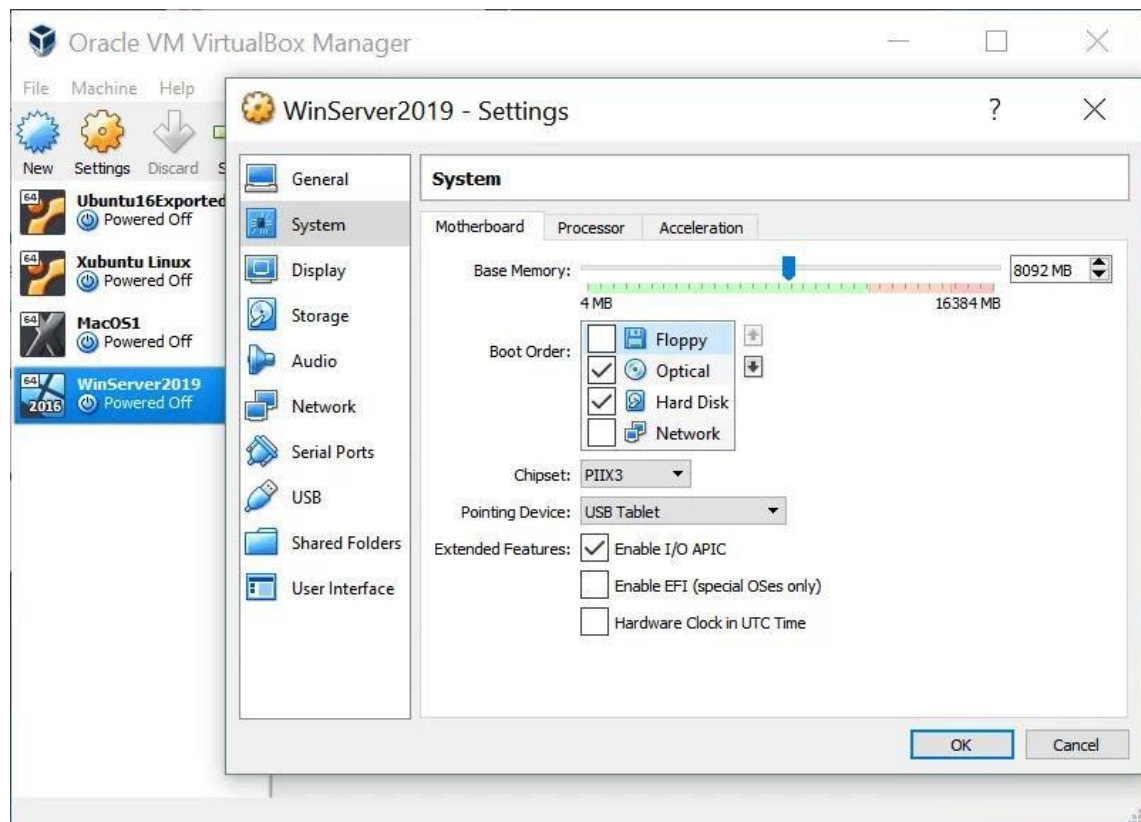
Oracle VM VirtualBox Manager

File Machine Help

New Settings Discard S

64 Ubuntu16Exported
Powered Off

64 Xubuntu Linux
Powered Off

64 MacOS1
Powered Off

64 2016 WinServer2019
Powered Off

WinServer2019 - Settings

?

General
System
Display
Storage
Audio
Network
Serial Ports
USB
Shared Folders
User Interface

System

Motherboard Processor Acceleration

Base Memory: 8092 MB
4 MB 16384 MB

Boot Order:
Floppy
Optical
Hard Disk
Network

Chipset: PIIX3

Pointing Device: USB Tablet

Extended Features: Enable I/O APIC
Enable EFI (special OSes only)
Hardware Clock in UTC Time

OK Cancel